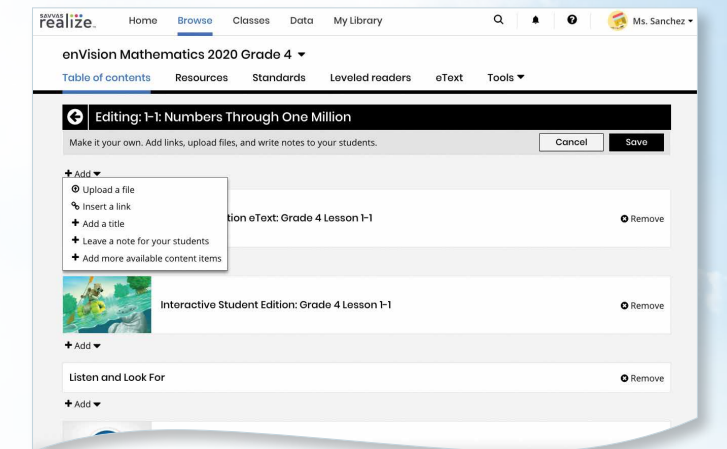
SAVVAS realize.

Home Browse Classes Data My Library

Ms. Sanchez

enVision Mathematics 2020 Grade 4

Table of contents Resources Standards Leveled readers eText Tools

Editing: 1-1: Numbers Through One Million

Make it your own. Add links, upload files, and write notes to your students.

Cancel Save

+ Add

Upload a file
Insert a link
+ Add a title
+ Leave a note for your students
+ Add more available content items

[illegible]tion eText: Grade 4 Lesson 1-1

Remove

Interactive Student Edition: Grade 4 Lesson 1-1

Remove

+ Add

Listen and Look For

Remove

+ Add